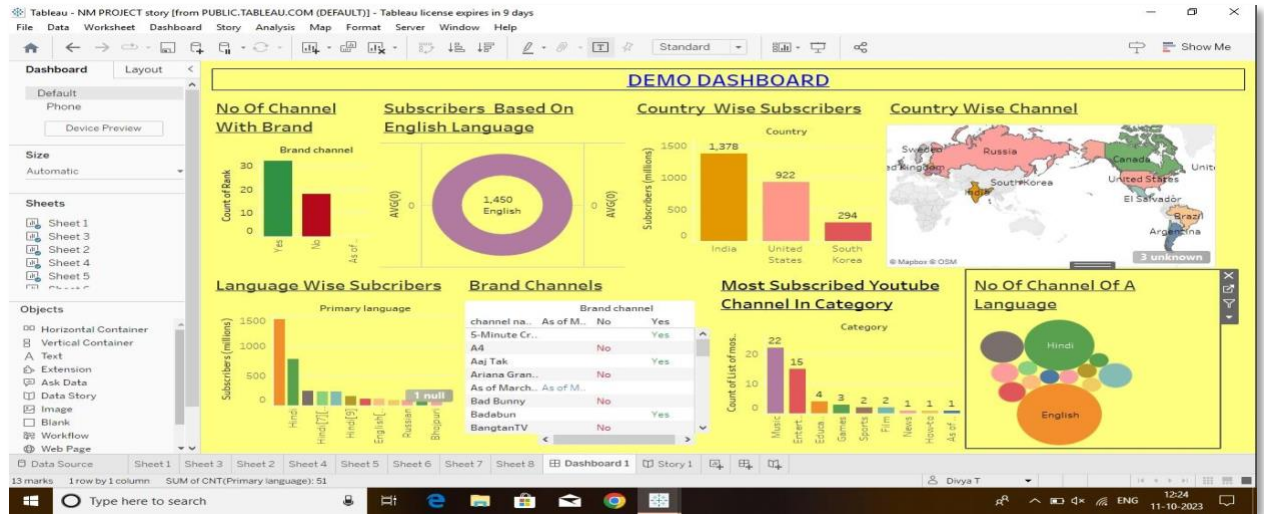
Tableau - NM PROJECT story [from PUBLIC.TABLEAU.COM (DEFAULT)] - Tableau license expires in 9 days
File Data Worksheet Dashboard Story Analysis Map Format Server Window Help
Standard
Show Me

Dashboard Layout
Default
Phone
Device Preview
Size
Automatic
Sheets
Sheet 1
Sheet 3
Sheet 2
Sheet 4
Sheet 5
Objects
Horizontal Container
Vertical Container
Text
Extension
Ask Data
Data Story
Image
Blank
Workflow
Web Page

DEMO DASHBOARD

No Of Channel With Brand
Brand channel
Count of Rank
30
20
10
0
Yes
No
As of..

Subscribers Based On English Language
AVG(0)
0
1,450
English
0
AVG(0)

Country Wise Subscribers
Country
Subscribers (millions)
1500
1000
500
0
1,378
922
294
India
United States
South Korea

Country Wise Channel
Sweden
Russia
United Kingdom
South Korea
India
Canada
United States
El Salvador
Brazil
Argentina
© Mapbox © OSM
3 unknown

Language Wise Subcribers
Primary language
Subscribers (millions)
1500
1000
500
0
1 null
Hindi
Hindi[7][..
Hindi[9]
English[..
Russian
Bhojpuri

Brand Channels
Brand channel
| channel na.. | As of M.. | No | Yes |
|---|---|---|---|
| 5-Minute Cr.. | | | Yes |
| A4 | | No | |
| Aaj Tak | | | Yes |
| Ariana Gran.. | | No | |
| As of March.. | As of M.. | | |
| Bad Bunny | | No | |
| Badabun | | | Yes |
| BangtanTV | | No | |

Most Subscribed Youtube Channel In Category
Category
Count of List of mos..
30
20
10
0
22
15
4
3
2
2
1
1
1
Music
Entert..
Educa..
Games
Sports
Film
News
How-to
As of

No Of Channel Of A Language
Hindi
English

Data Source Sheet 1 Sheet 3 Sheet 2 Sheet 4 Sheet 5 Sheet 6 Sheet 7 Sheet 8 Dashboard 1 Story 1
13 marks 1 row by 1 column SUM of CNT(Primary language): 51
Divya T
Type here to search
ENG 12:24 11-10-2023